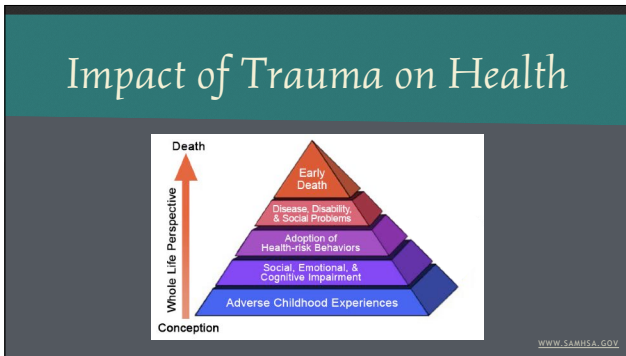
Impact of Trauma on Health

Death

Whole Life Perspective

Conception

Early Death

Disease, Disability, & Social Problems

Adoption of Health-risk Behaviors

Social, Emotional, & Cognitive Impairment

Adverse Childhood Experiences

WWW.SAMHSA.GOV